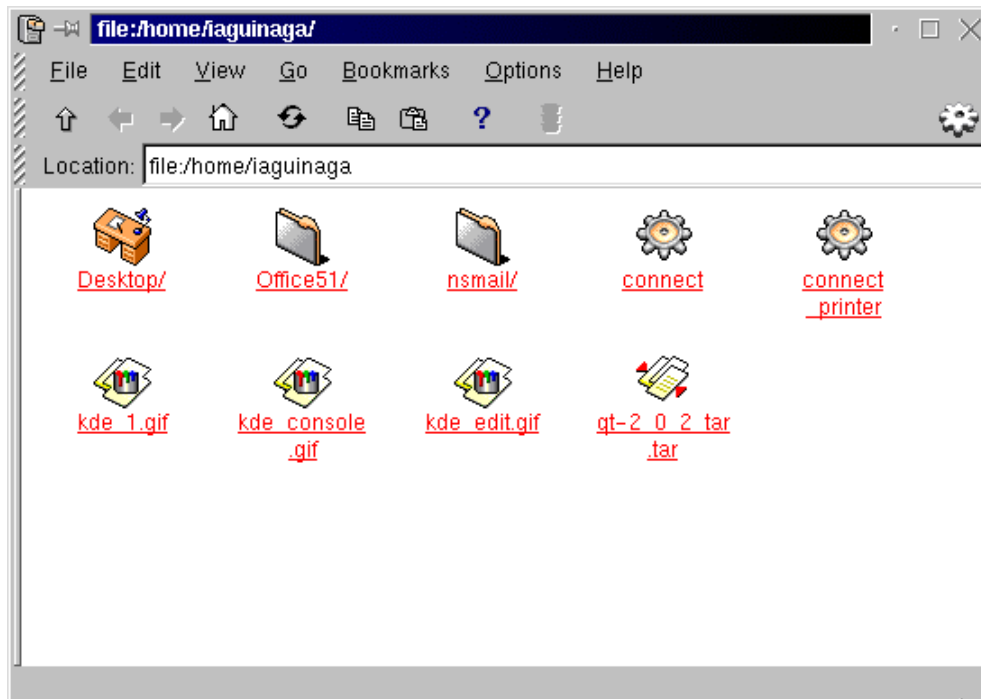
file:/home/iaguinaga/

File Edit View Go Bookmarks Options Help

?

Location: file:/home/iaguinaga

Desktop/

Office51/

nsmail/

connect

connect_printer

kde_1.gif

kde_console.gif

kde_edit.gif

qt-2_0_2_tar.tar